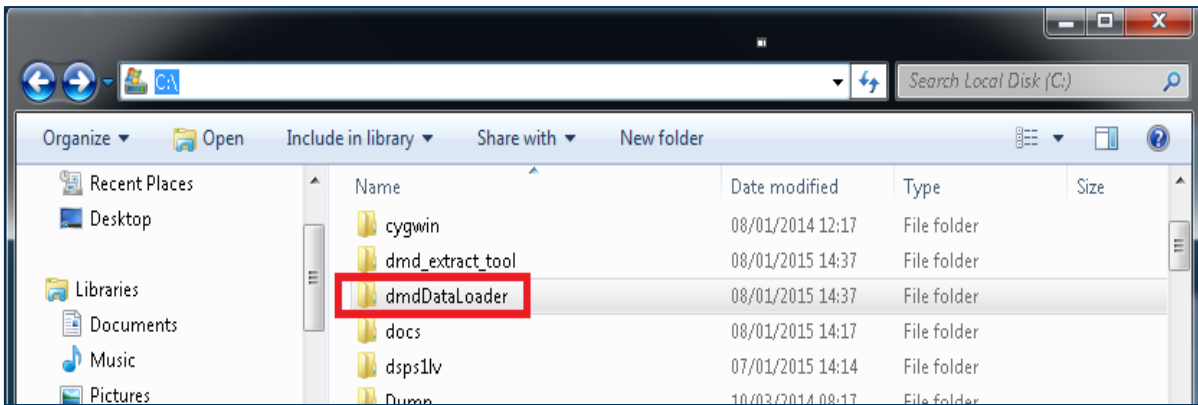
C:\

Search Local Disk (C:)

Organize ▾ Open Include in library ▾ Share with ▾ New folder

Recent Places
Desktop

Libraries
Documents
Music
Pictures

| Name | Date modified | Type | Size |
|---|---|---|---|
| cygwin | 08/01/2014 12:17 | File folder | |
| dmd_extract_tool | 08/01/2015 14:37 | File folder | |
| dmdDataLoader | 08/01/2015 14:37 | File folder | |
| docs | 08/01/2015 14:17 | File folder | |
| dsps1lv | 07/01/2015 14:14 | File folder | |
| Dump | 10/03/2014 08:17 | File folder | |